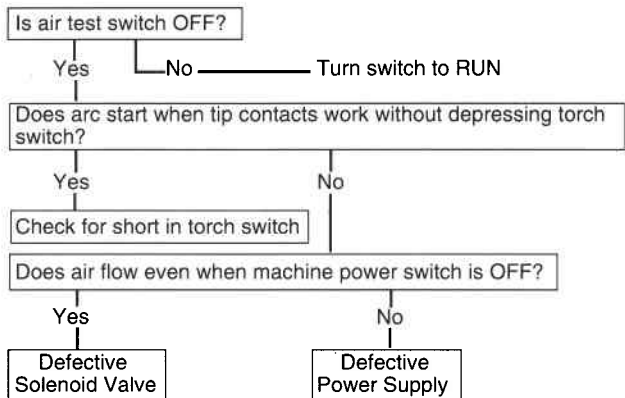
Is air test switch OFF?

Yes

No

Turn switch to RUN

Does arc start when tip contacts work without depressing torch switch?

Yes

No

Check for short in torch switch

Does air flow even when machine power switch is OFF?

Yes

No

Defective Solenoid Valve

Defective Power Supply